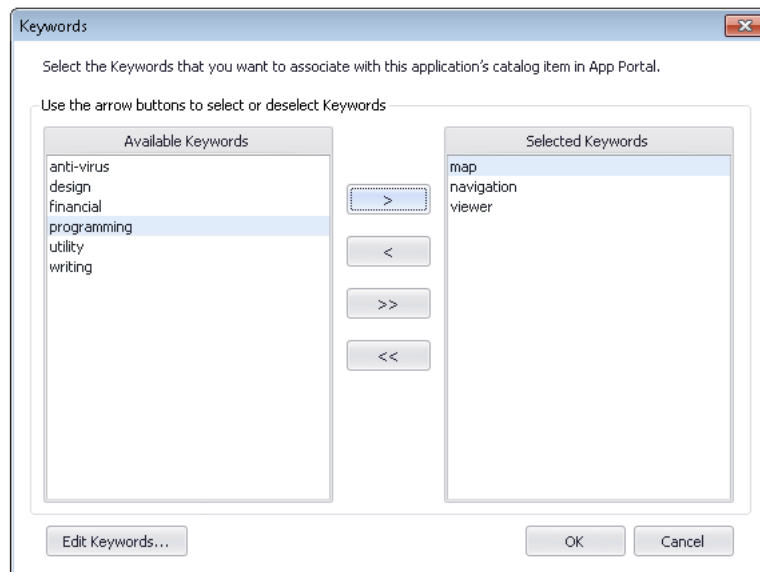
Keywords

Select the Keywords that you want to associate with this application's catalog item in App Portal.

Use the arrow buttons to select or deselect Keywords

Available Keywords

anti-virus
design
financial
programming
utility
writing

>

<

>>

<<

Selected Keywords

map
navigation
viewer

Edit Keywords...

OK

Cancel